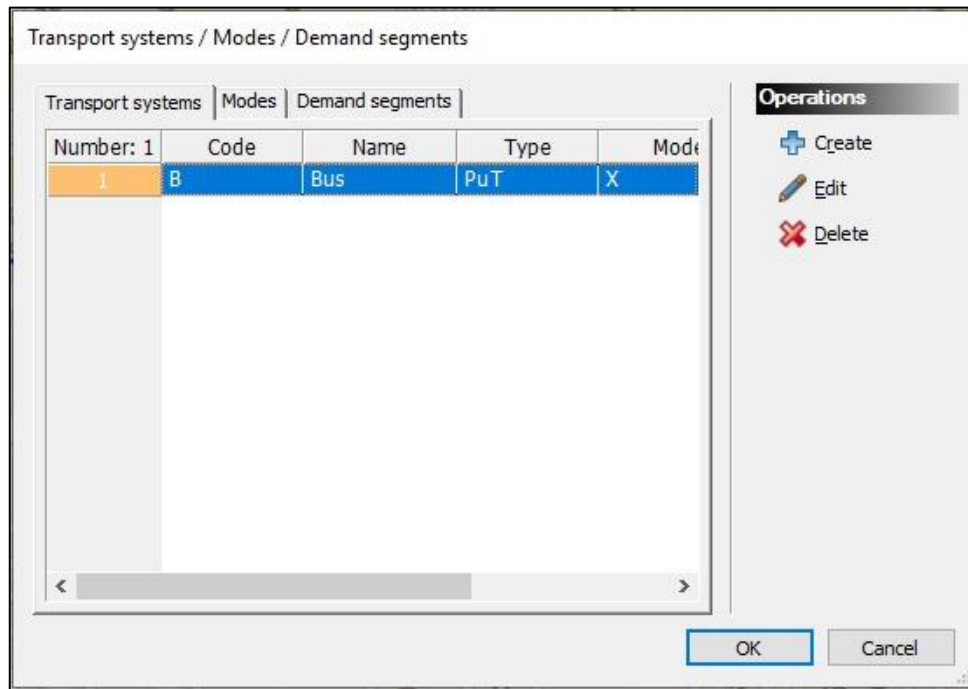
Transport systems / Modes / Demand segments

Transport systems | Modes | Demand segments

| Number: 1 | Code | Name | Type | Mode |
|---|---|---|---|---|
| 1 | B | Bus | PuT | X |

Operations

Create

Edit

Delete

OK

Cancel